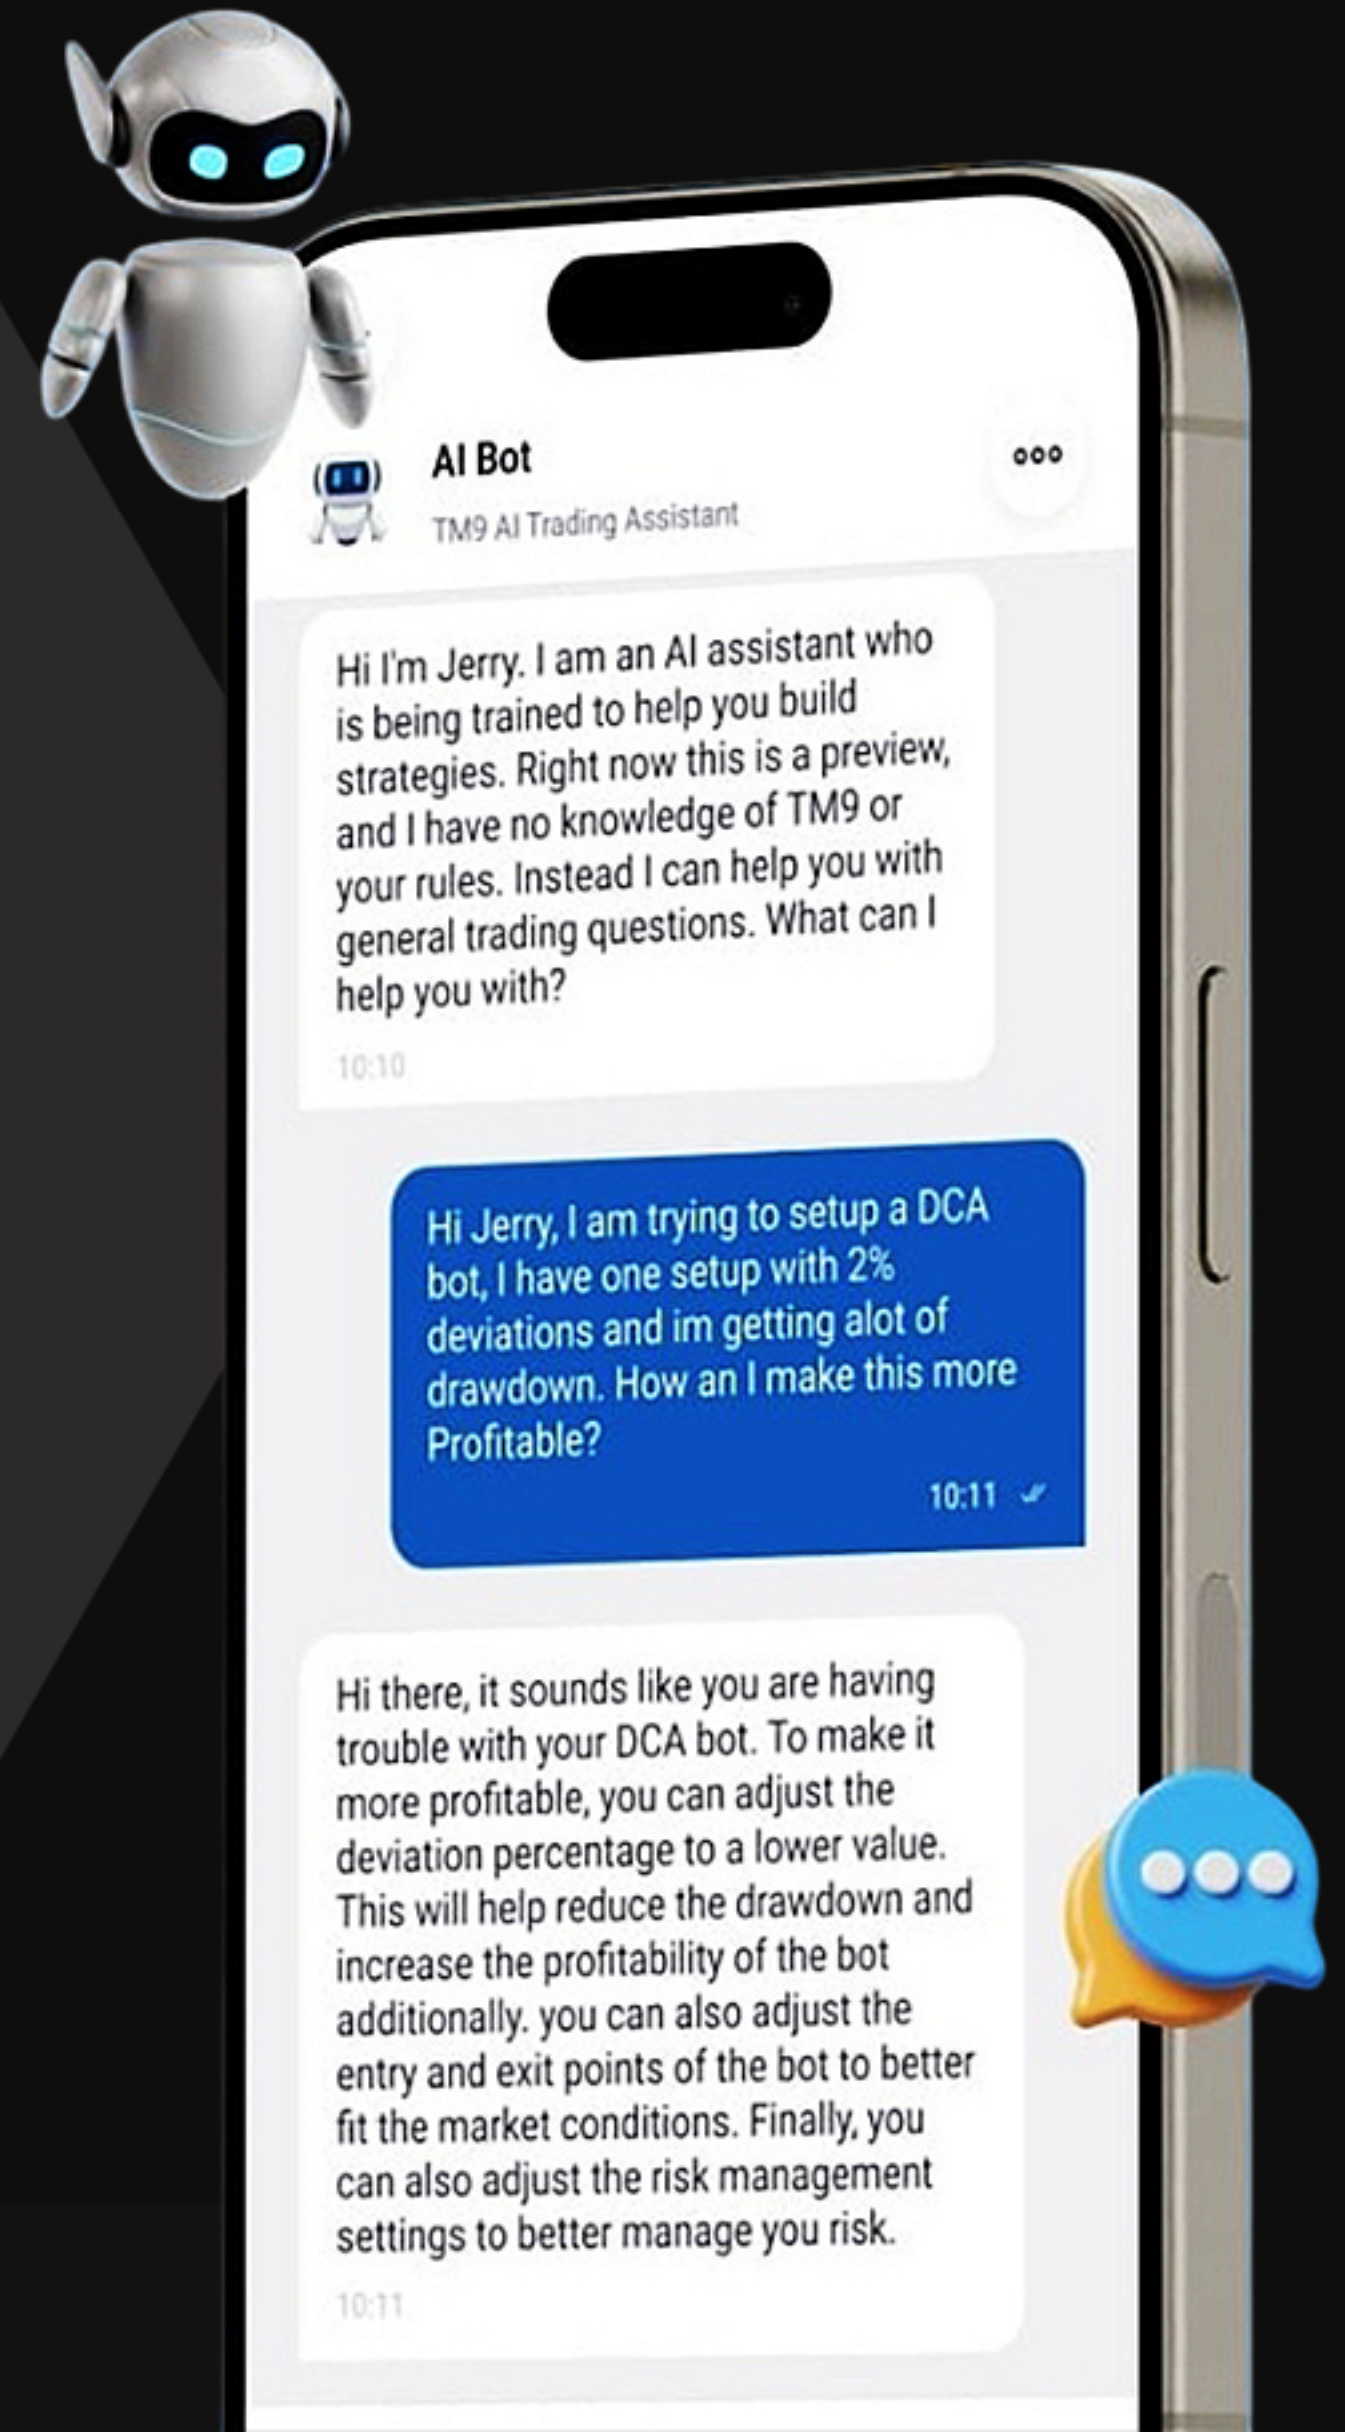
AI Bot

TM9 AI Trading Assistant

Hi I'm Jerry. I am an AI assistant who is being trained to help you build strategies. Right now this is a preview, and I have no knowledge of TM9 or your rules. Instead I can help you with general trading questions. What can I help you with?

10:10

Hi Jerry, I am trying to setup a DCA bot, I have one setup with 2% deviations and im getting alot of drawdown. How an I make this more Profitable?

10:11

Hi there, it sounds like you are having trouble with your DCA bot. To make it more profitable, you can adjust the deviation percentage to a lower value. This will help reduce the drawdown and increase the profitability of the bot additionally. you can also adjust the entry and exit points of the bot to better fit the market conditions. Finally, you can also adjust the risk management settings to better manage you risk.

10:11